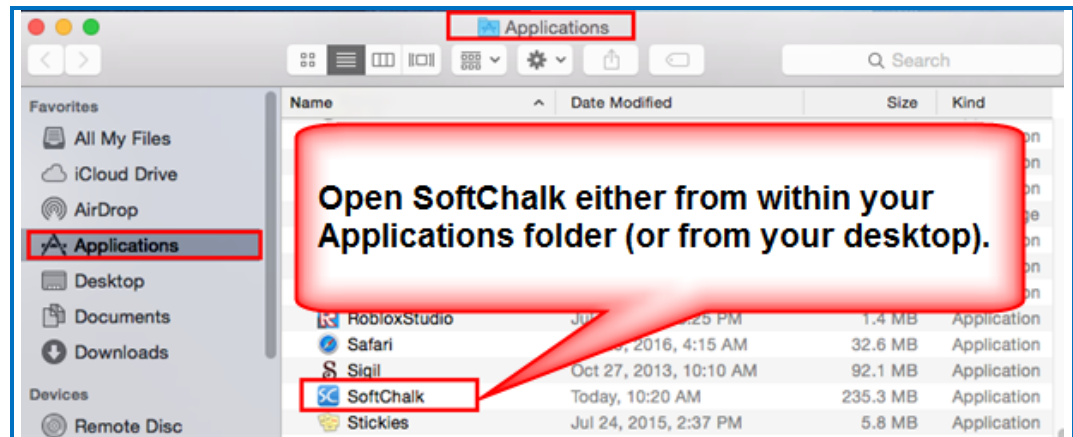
Applications

Search

Favorites

All My Files

iCloud Drive

AirDrop

Applications

Desktop

Documents

Downloads

Devices

Remote Disc

| Name | Date Modified | Size | Kind |
|---|---|---|---|
| RobloxStudio | Ju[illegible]:25 PM | 1.4 MB | Application |
| Safari | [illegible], 2016, 4:15 AM | 32.6 MB | Application |
| Sigil | Oct 27, 2013, 10:10 AM | 92.1 MB | Application |
| SoftChalk | Today, 10:20 AM | 235.3 MB | Application |
| Stickies | Jul 24, 2015, 2:37 PM | 5.8 MB | Application |

Open SoftChalk either from within your Applications folder (or from your desktop).